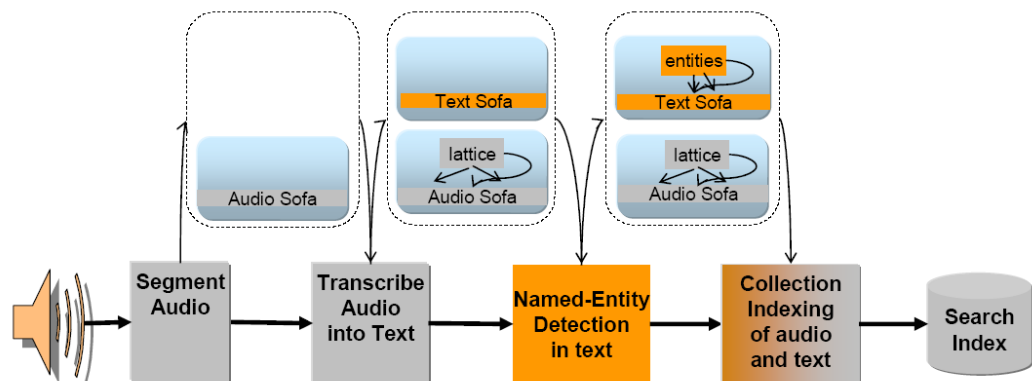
Audio Sofa

Text Sofa

lattice

Audio Sofa

entities

Text Sofa

lattice

Audio Sofa

Segment Audio

Transcribe Audio into Text

Named-Entity Detection in text

Collection Indexing of audio and text

Search Index